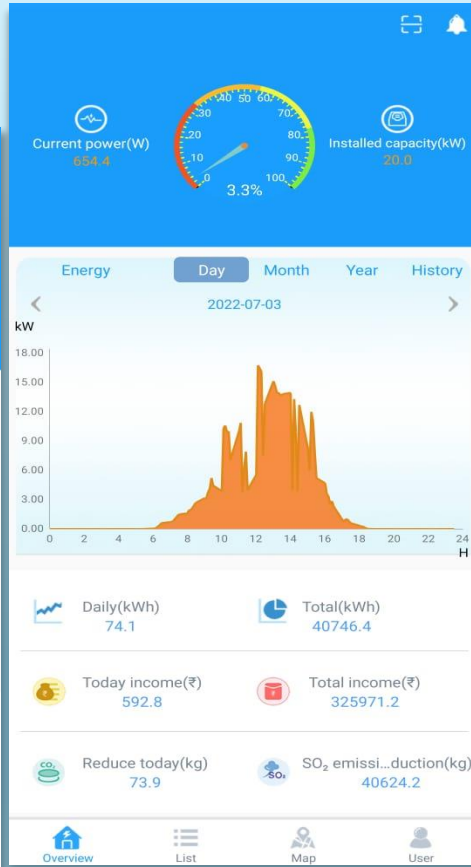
Current power(W)
654.4

30 40 50 60 70 20 80 10 90 0 100
3.3%

Installed capacity(kW)
20.0

Energy Day Month Year History

<
2022-07-03
>

kW
18.00
15.00
12.00
9.00
6.00
3.00
0.00
0 2 4 6 8 10 12 14 16 18 20 22 24
H

Daily(kWh)
74.1

Total(kWh)
40746.4

Today income(₹)
592.8

Total income(₹)
325971.2

$CO_2$
Reduce today(kg)
73.9

$SO_2$
$SO_2$ emissi...duction(kg)
40624.2

Overview
List
Map
User